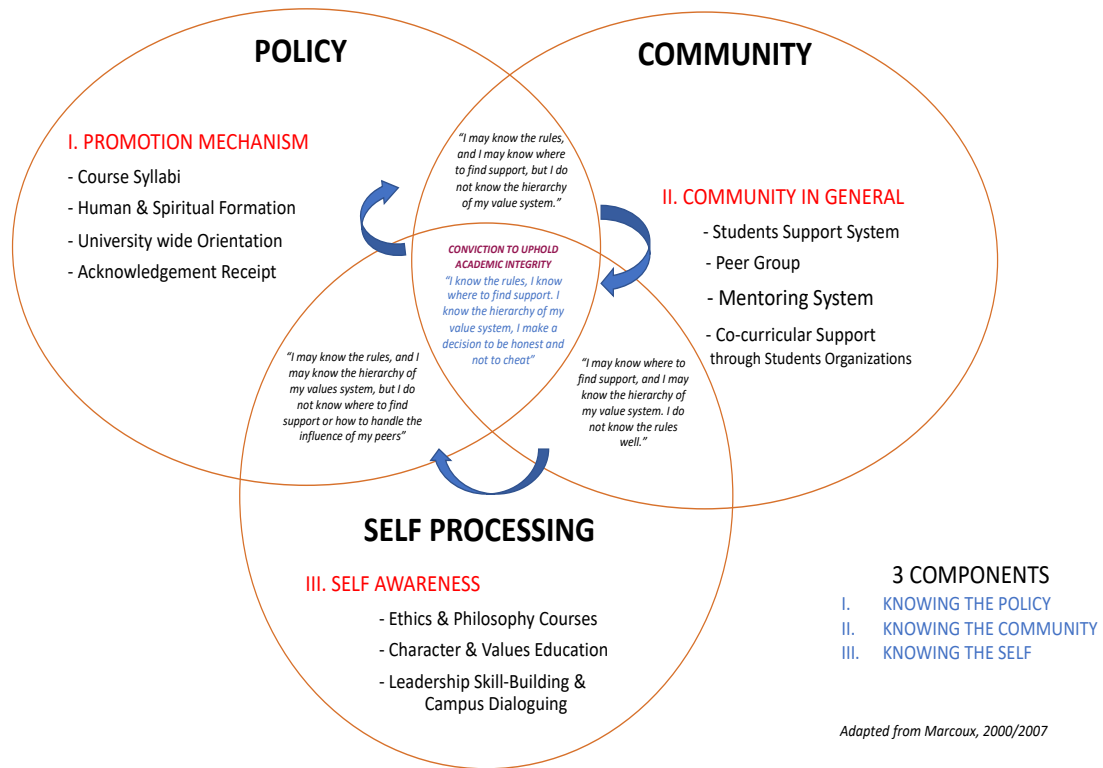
POLICY

COMMUNITY

I. PROMOTION MECHANISM
- Course Syllabi
- Human & Spiritual Formation
- University wide Orientation
- Acknowledgement Receipt

"I may know the rules, and I may know where to find support, but I do not know the hierarchy of my value system."

II. COMMUNITY IN GENERAL
- Students Support System
- Peer Group
- Mentoring System
- Co-curricular Support through Students Organizations

CONVICTION TO UPHOLD ACADEMIC INTEGRITY
"I know the rules, I know where to find support. I know the hierarchy of my value system, I make a decision to be honest and not to cheat"

"I may know the rules, and I may know the hierarchy of my values system, but I do not know where to find support or how to handle the influence of my peers"

"I may know where to find support, and I may know the hierarchy of my value system. I do not know the rules well."

SELF PROCESSING

III. SELF AWARENESS
- Ethics & Philosophy Courses
- Character & Values Education
- Leadership Skill-Building & Campus Dialoguing

3 COMPONENTS
I. KNOWING THE POLICY
II. KNOWING THE COMMUNITY
III. KNOWING THE SELF

Adapted from Marcoux, 2000/2007